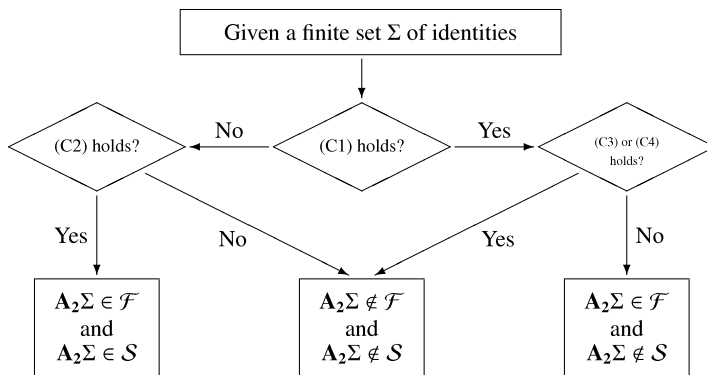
Given a finite set $\Sigma$ of identities

(C2) holds?

No

(C1) holds?

Yes

(C3) or (C4) holds?

Yes

No

Yes

No

$\mathbf{A}_2\Sigma \in \mathcal{F}$
and
$\mathbf{A}_2\Sigma \in \mathcal{S}$

$\mathbf{A}_2\Sigma \notin \mathcal{F}$
and
$\mathbf{A}_2\Sigma \notin \mathcal{S}$

$\mathbf{A}_2\Sigma \in \mathcal{F}$
and
$\mathbf{A}_2\Sigma \notin \mathcal{S}$